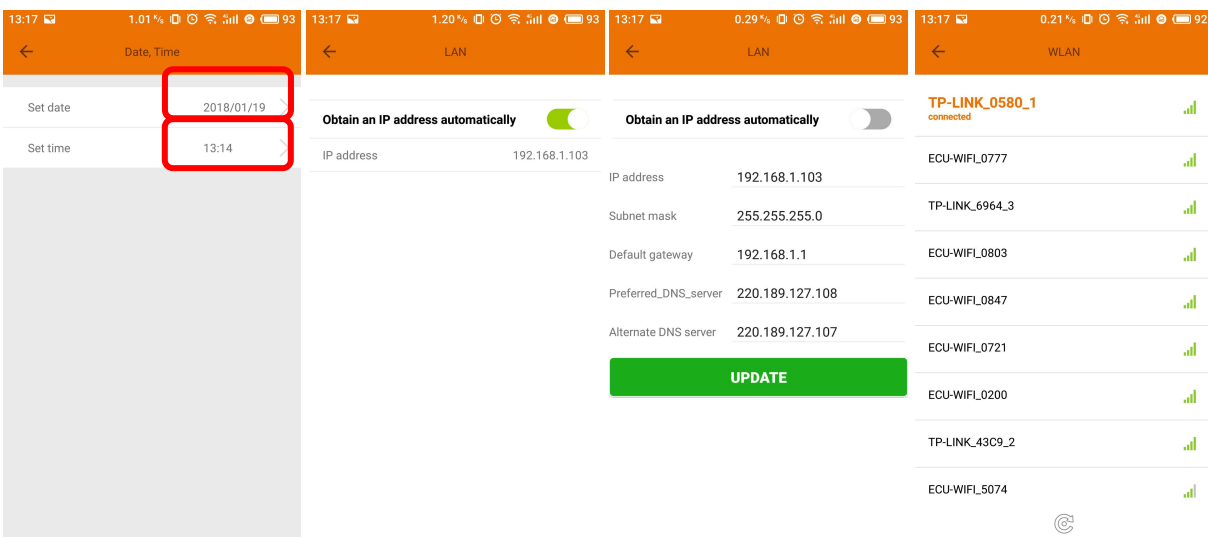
13:17 1.01 K/s 93
Date, Time
Set date 2018/01/19
Set time 13:14

13:17 1.20 K/s 93
LAN
Obtain an IP address automatically
IP address 192.168.1.103

13:17 0.29 K/s 93
LAN
Obtain an IP address automatically
IP address 192.168.1.103
Subnet mask 255.255.255.0
Default gateway 192.168.1.1
Preferred_DNS_server 220.189.127.108
Alternate DNS server 220.189.127.107
UPDATE

13:17 0.21 K/s 92
WLAN
TP-LINK_0580_1
connected
ECU-WIFI_0777
TP-LINK_6964_3
ECU-WIFI_0803
ECU-WIFI_0847
ECU-WIFI_0721
ECU-WIFI_0200
TP-LINK_43C9_2
ECU-WIFI_5074